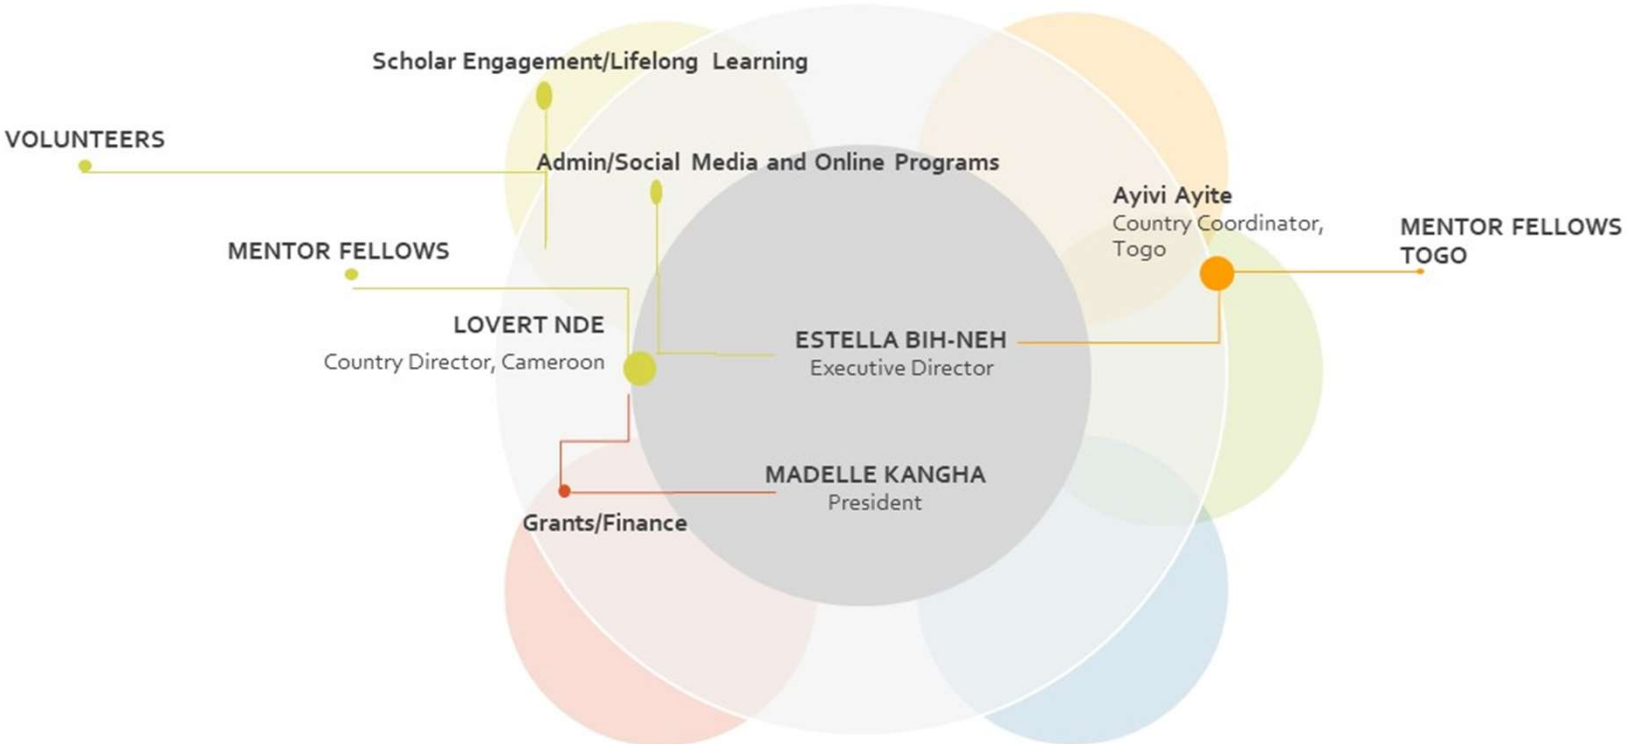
Scholar Engagement/Lifelong Learning

VOLUNTEERS

Admin/Social Media and Online Programs

Ayivi Ayite
Country Coordinator, Togo

MENTOR FELLOWS TOGO

MENTOR FELLOWS

LOVERT NDE
Country Director, Cameroon

ESTELLA BIH-NEH
Executive Director

MADELLE KANGHA
President

Grants/Finance